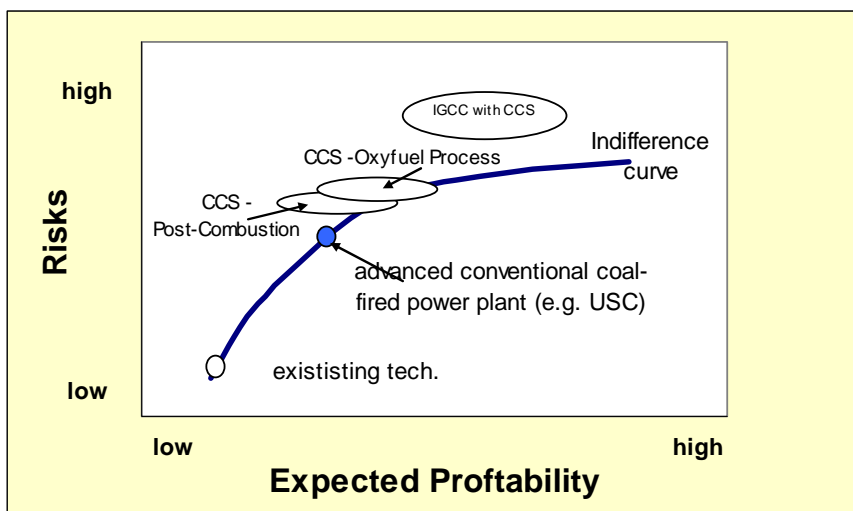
high

Risks

low

IGCC with CCS

CCS -Oxyfuel Process

Indifference curve

CCS - Post-Combustion

advanced conventional coal-fired power plant (e.g. USC)

exististing tech.

low

high

Expected Proftability